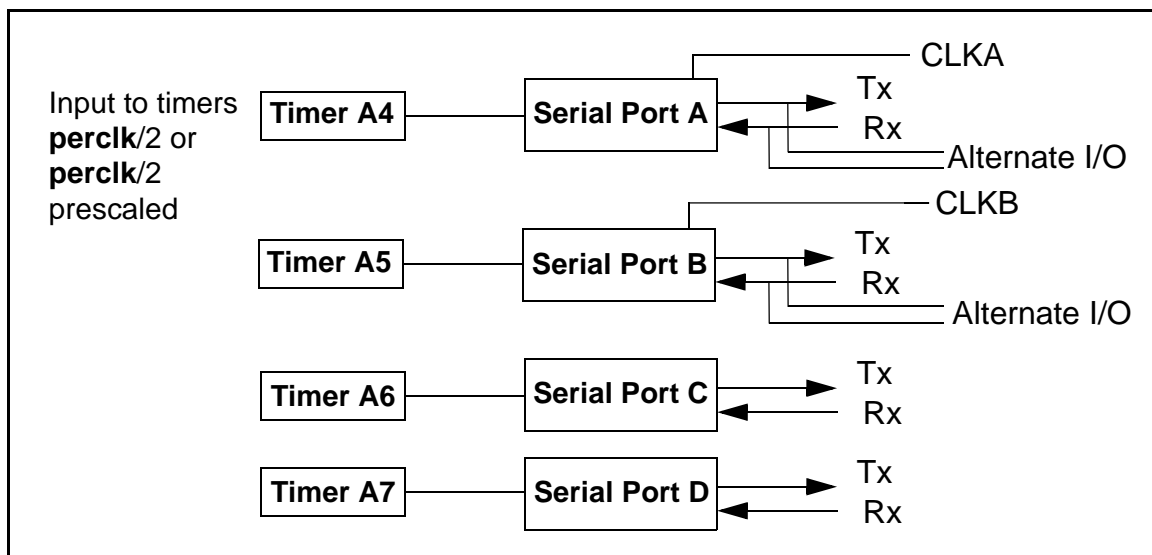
Input to timers perclk/2 or perclk/2 prescaled

Timer A4

Serial Port A

CLKA

Tx

Rx

Alternate I/O

CLKB

Timer A5

Serial Port B

Tx

Rx

Alternate I/O

Timer A6

Serial Port C

Tx

Rx

Timer A7

Serial Port D

Tx

Rx